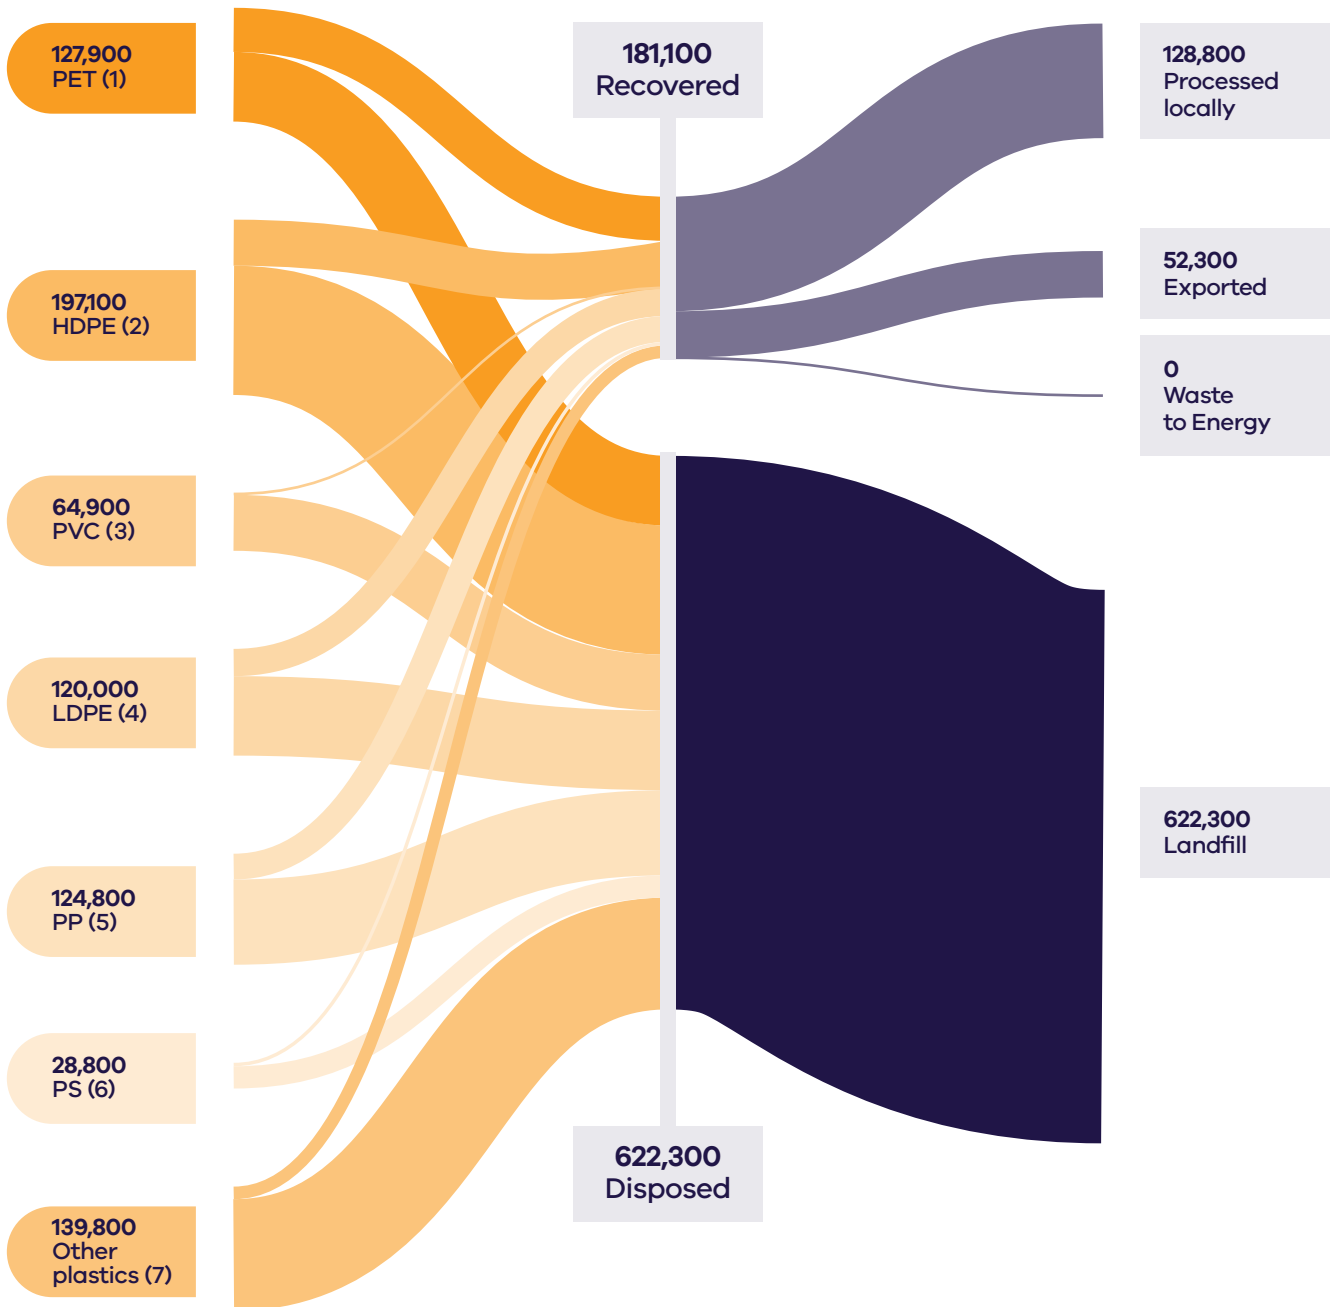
127,900
PET (1)

197,100
HDPE (2)

64,900
PVC (3)

120,000
LDPE (4)

124,800
PP (5)

28,800
PS (6)

139,800
Other plastics (7)

181,100
Recovered

622,300
Disposed

128,800
Processed locally

52,300
Exported

0
Waste to Energy

622,300
Landfill